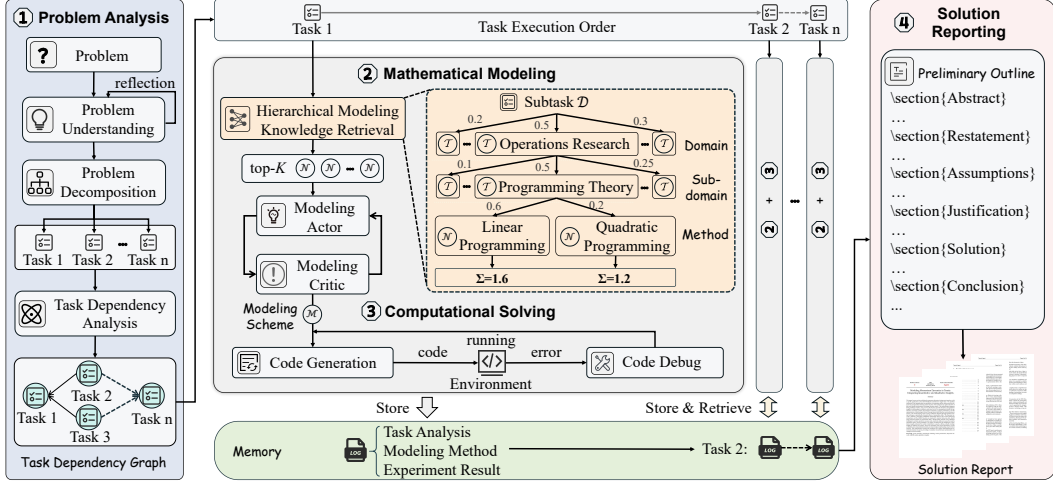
① Problem Analysis

Problem

reflection

Problem Understanding

Problem Decomposition

Task 1 Task 2 Task n

Task Dependency Analysis

Task 2

Task 1

Task n

Task 3

Task Dependency Graph

Task 1 Task Execution Order Task 2 Task n

② Mathematical Modeling

Hierarchical Modeling Knowledge Retrieval

top-$K$ $\mathcal{N}$ $\mathcal{N}$ $\mathcal{N}$

Modeling Actor

Modeling Critic

Subtask $\mathcal{D}$

0.2 0.5 0.3

$\mathcal{T}$ $\mathcal{T}$ Operations Research $\mathcal{T}$ Domain

0.1 0.5 0.25

$\mathcal{T}$ $\mathcal{T}$ Programming Theory $\mathcal{T}$ Sub-domain

0.6 0.2

$\mathcal{N}$ Linear Programming

$\mathcal{N}$ Quadratic Programming

Method

Σ=1.6 Σ=1.2

Modeling Scheme $\mathcal{M}$

③ Computational Solving

Code Generation code running error Code Debug

Environment

③ + ② ③ + ②

Store

Store & Retrieve

Memory

LOG

Task Analysis
Modeling Method
Experiment Result

Task 2: LOG LOG

④ Solution Reporting

Preliminary Outline

\section{Abstract}
...
\section{Restatement}
...
\section{Assumptions}
...
\section{Justification}
...
\section{Solution}
...
\section{Conclusion}
...

Solution Report